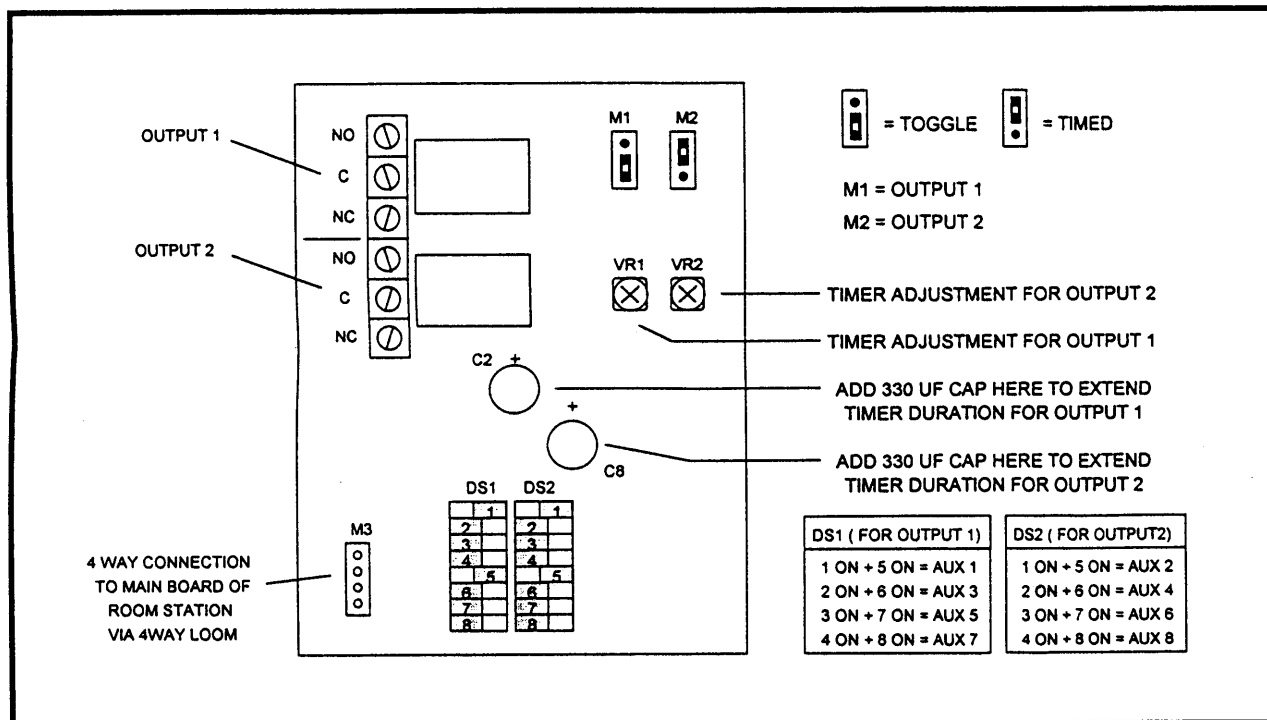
OUTPUT 1

NO
C
NC

OUTPUT 2

NO
C
NC

M1
M2

= TOGGLE
= TIMED

M1 = OUTPUT 1
M2 = OUTPUT 2

VR1
VR2

TIMER ADJUSTMENT FOR OUTPUT 2
TIMER ADJUSTMENT FOR OUTPUT 1

C2 +

ADD 330 UF CAP HERE TO EXTEND TIMER DURATION FOR OUTPUT 1

+
C8

ADD 330 UF CAP HERE TO EXTEND TIMER DURATION FOR OUTPUT 2

DS1
1
2
3
4
5
6
7
8

DS2
1
2
3
4
5
6
7
8

M3

4 WAY CONNECTION TO MAIN BOARD OF ROOM STATION VIA 4WAY LOOM

| DS1 ( FOR OUTPUT 1) |
|---|
| 1 ON + 5 ON = AUX 1 |
| 2 ON + 6 ON = AUX 3 |
| 3 ON + 7 ON = AUX 5 |
| 4 ON + 8 ON = AUX 7 |

| DS2 ( FOR OUTPUT2) |
|---|
| 1 ON + 5 ON = AUX 2 |
| 2 ON + 6 ON = AUX 4 |
| 3 ON + 7 ON = AUX 6 |
| 4 ON + 8 ON = AUX 8 |